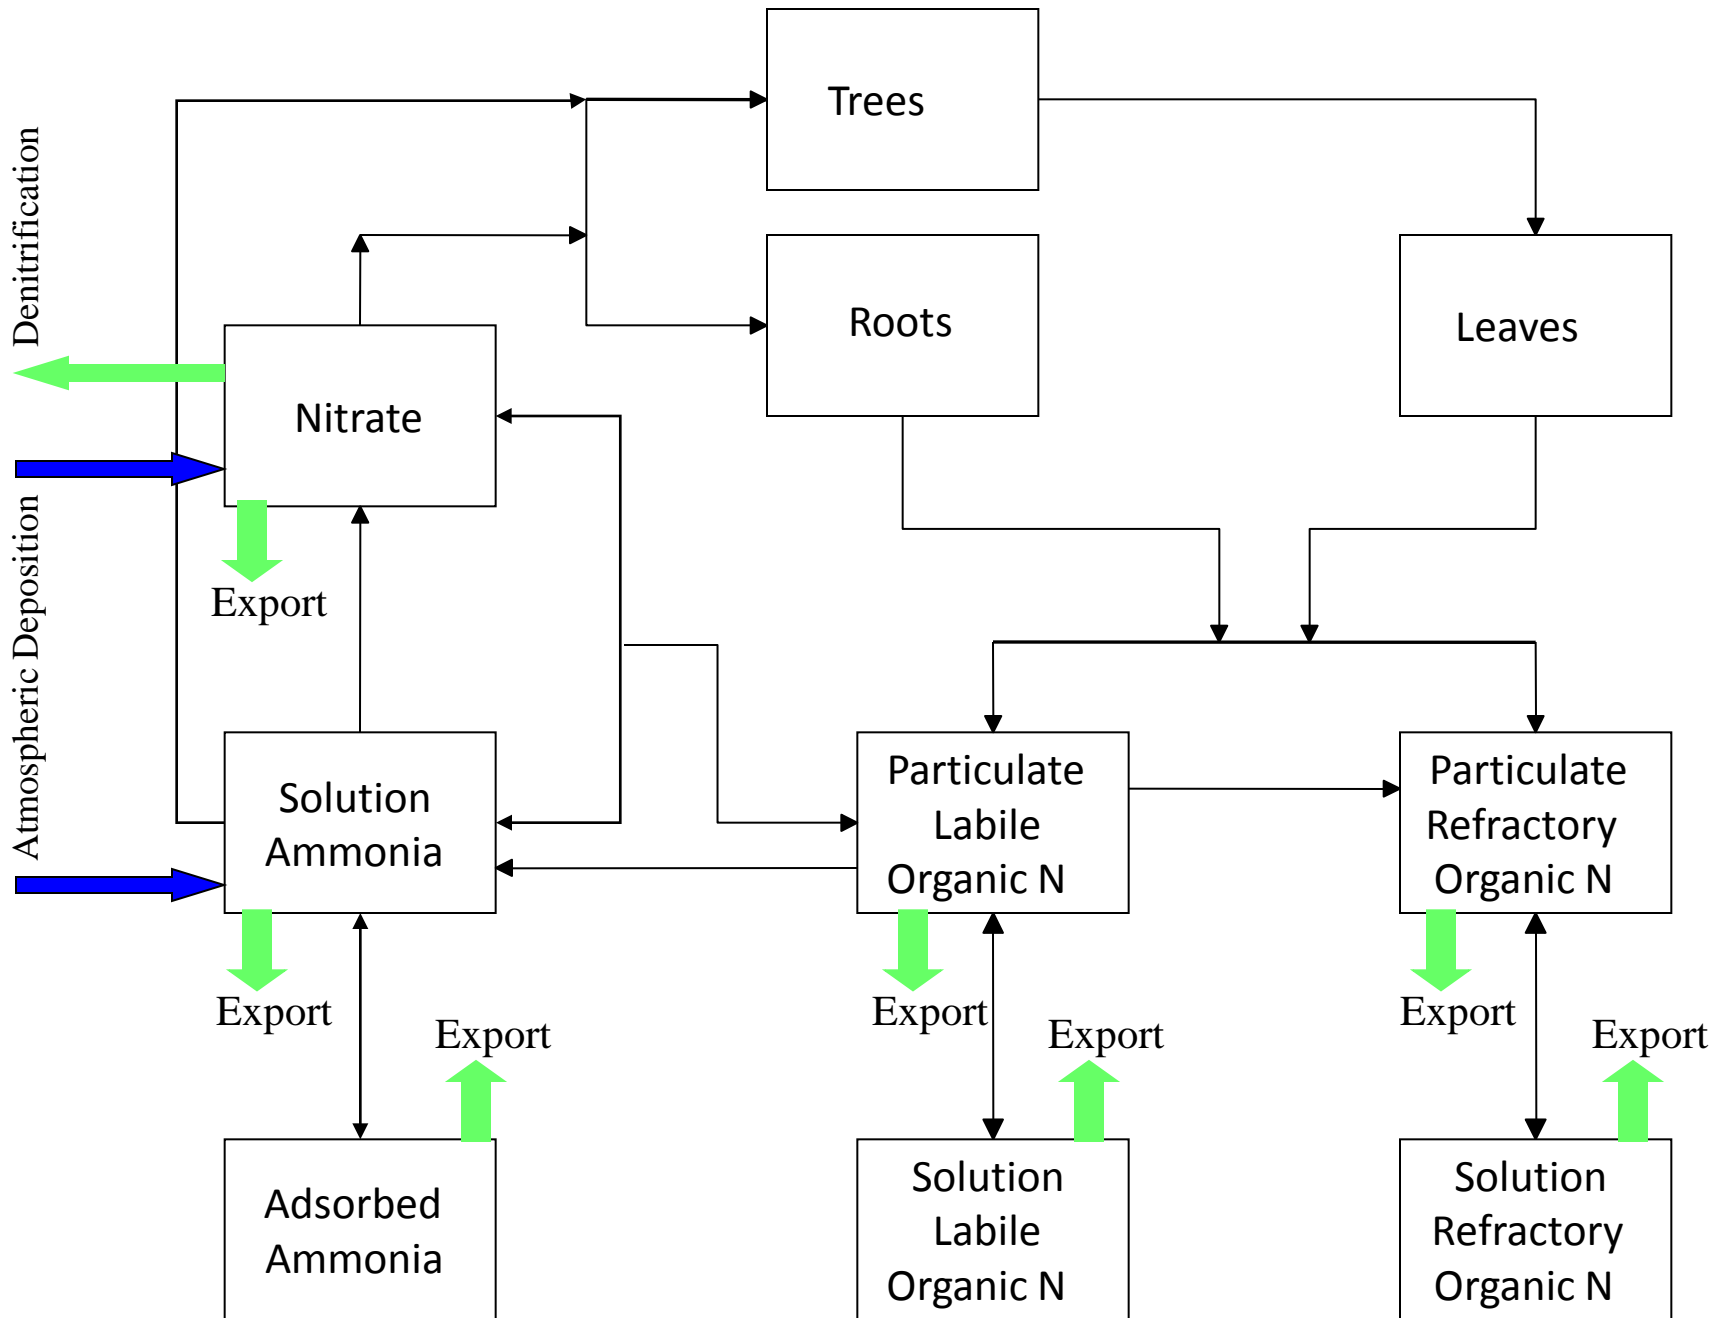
Denitrification

Atmospheric Deposition

Trees

Roots

Leaves

Nitrate

Export

Solution Ammonia

Export

Export

Adsorbed Ammonia

Particulate Labile Organic N

Export

Export

Solution Labile Organic N

Particulate Refractory Organic N

Export

Export

Solution Refractory Organic N